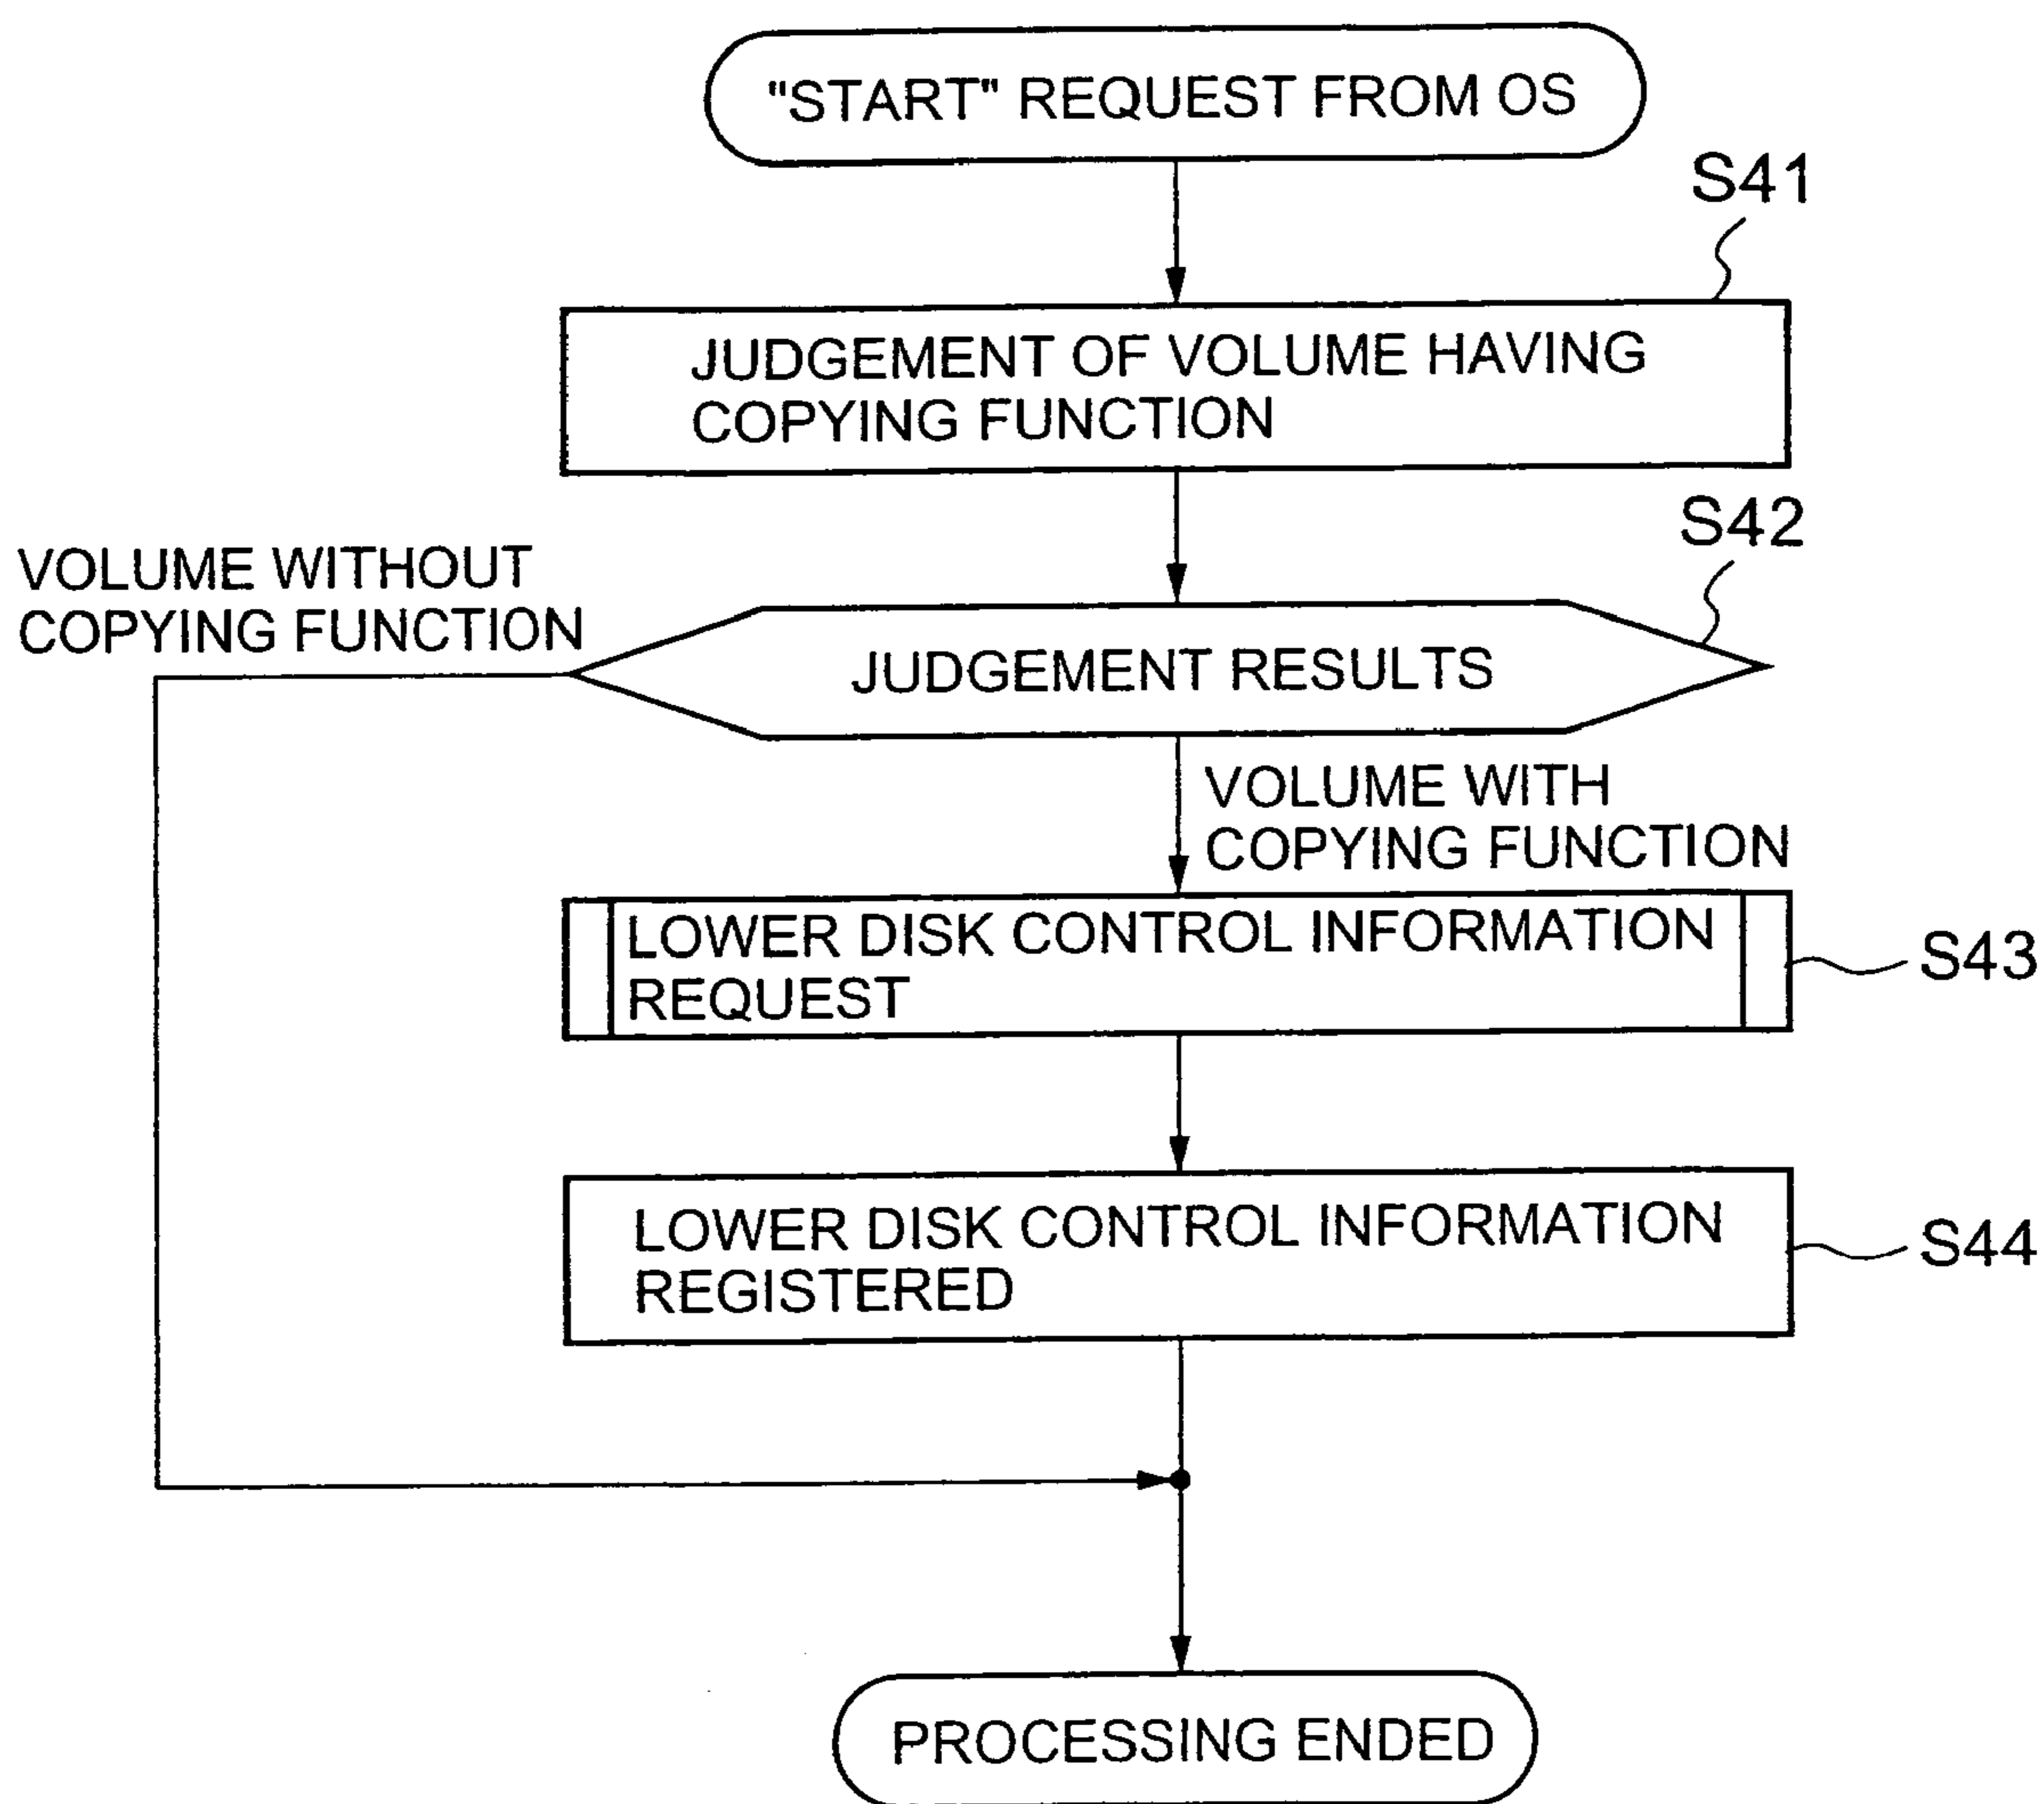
"START" REQUEST FROM OS

S41

JUDGEMENT OF VOLUME HAVING COPYING FUNCTION

S42

VOLUME WITHOUT COPYING FUNCTION

JUDGEMENT RESULTS

VOLUME WITH COPYING FUNCTION

LOWER DISK CONTROL INFORMATION REQUEST

S43

LOWER DISK CONTROL INFORMATION REGISTERED

S44

PROCESSING ENDED